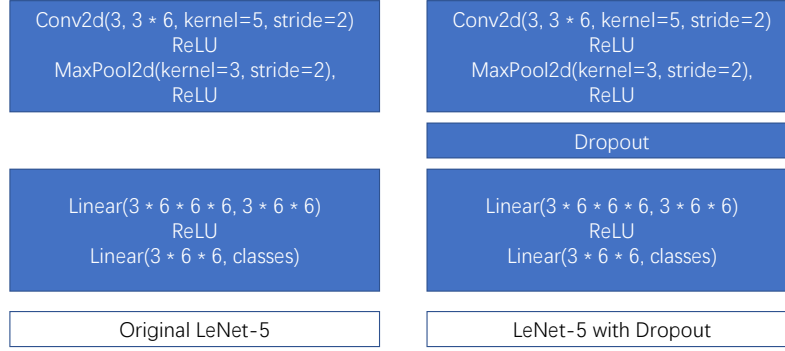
Conv2d(3, 3 * 6, kernel=5, stride=2)
ReLU
MaxPool2d(kernel=3, stride=2),
ReLU

Linear(3 * 6 * 6 * 6, 3 * 6 * 6)
ReLU
Linear(3 * 6 * 6, classes)

Original LeNet-5

Conv2d(3, 3 * 6, kernel=5, stride=2)
ReLU
MaxPool2d(kernel=3, stride=2),
ReLU

Dropout

Linear(3 * 6 * 6 * 6, 3 * 6 * 6)
ReLU
Linear(3 * 6 * 6, classes)

LeNet-5 with Dropout